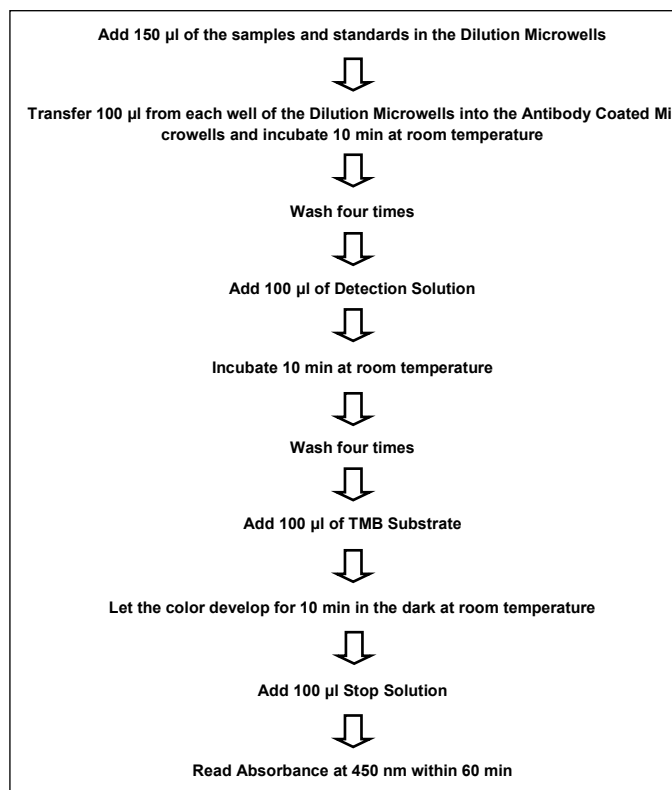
Add 150 µl of the samples and standards in the Dilution Microwells

Transfer 100 µl from each well of the Dilution Microwells into the Antibody Coated Microwells and incubate 10 min at room temperature

Wash four times

Add 100 µl of Detection Solution

Incubate 10 min at room temperature

Wash four times

Add 100 µl of TMB Substrate

Let the color develop for 10 min in the dark at room temperature

Add 100 µl Stop Solution

Read Absorbance at 450 nm within 60 min